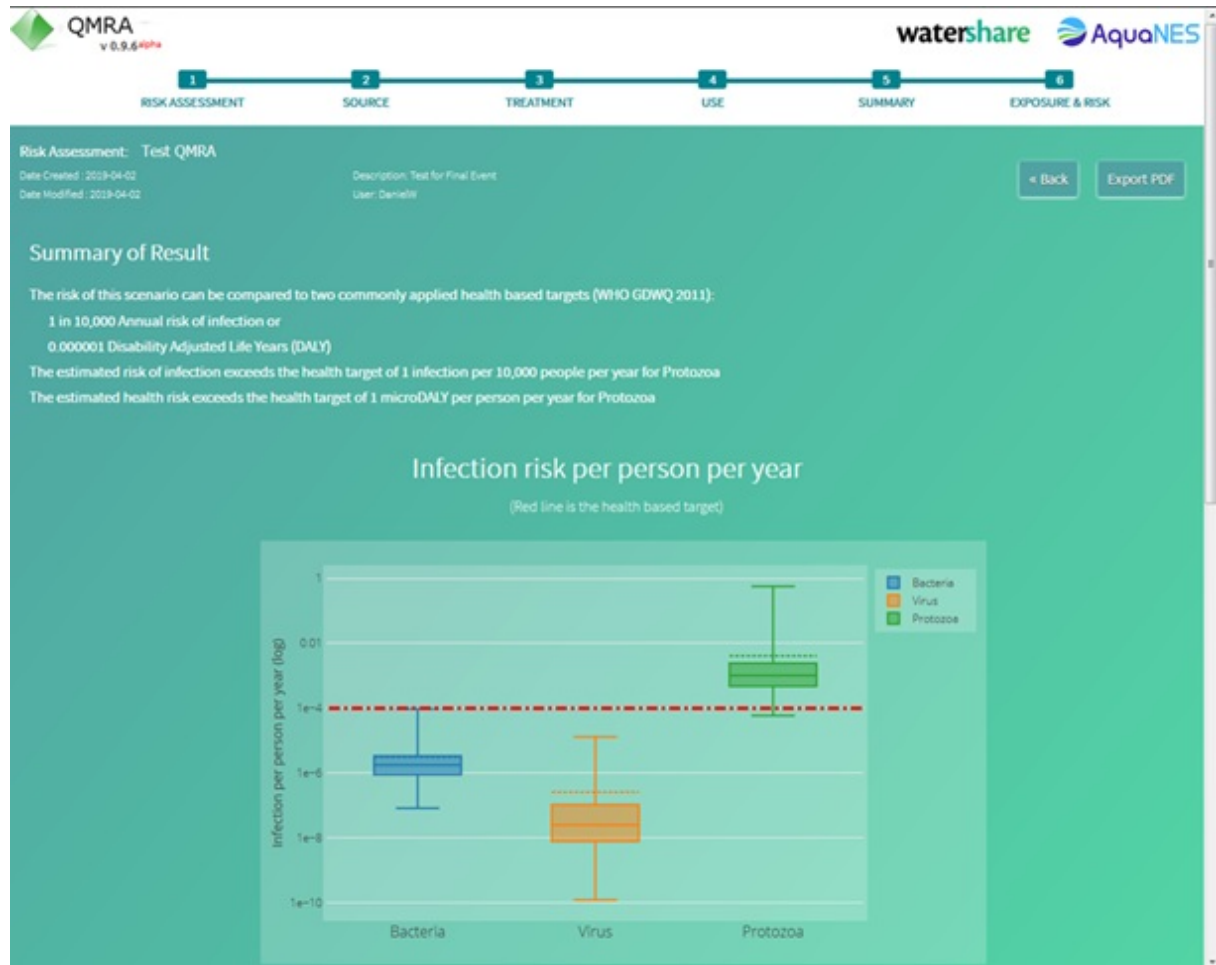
QMRA
v 0.9.6alpha

watershare AquaNES

1 RISK ASSESSMENT
2 SOURCE
3 TREATMENT
4 USE
5 SUMMARY
6 EXPOSURE & RISK

Risk Assessment: Test QMRA
Date Created : 2019-04-02
Date Modified : 2019-04-02
Description: Test for Final Event
User: DanielW

« Back
Export PDF

Summary of Result

The risk of this scenario can be compared to two commonly applied health based targets (WHO GDWQ 2011):
1 in 10,000 Annual risk of infection or
0.000001 Disability Adjusted Life Years (DALY)
The estimated risk of infection exceeds the health target of 1 infection per 10,000 people per year for Protozoa
The estimated health risk exceeds the health target of 1 microDALY per person per year for Protozoa

Infection risk per person per year
(Red line is the health based target)

Infection per person per year (log)
1
0.01
1e−4
1e−6
1e−8
1e−10

Bacteria
Virus
Protozoa

Bacteria
Virus
Protozoa